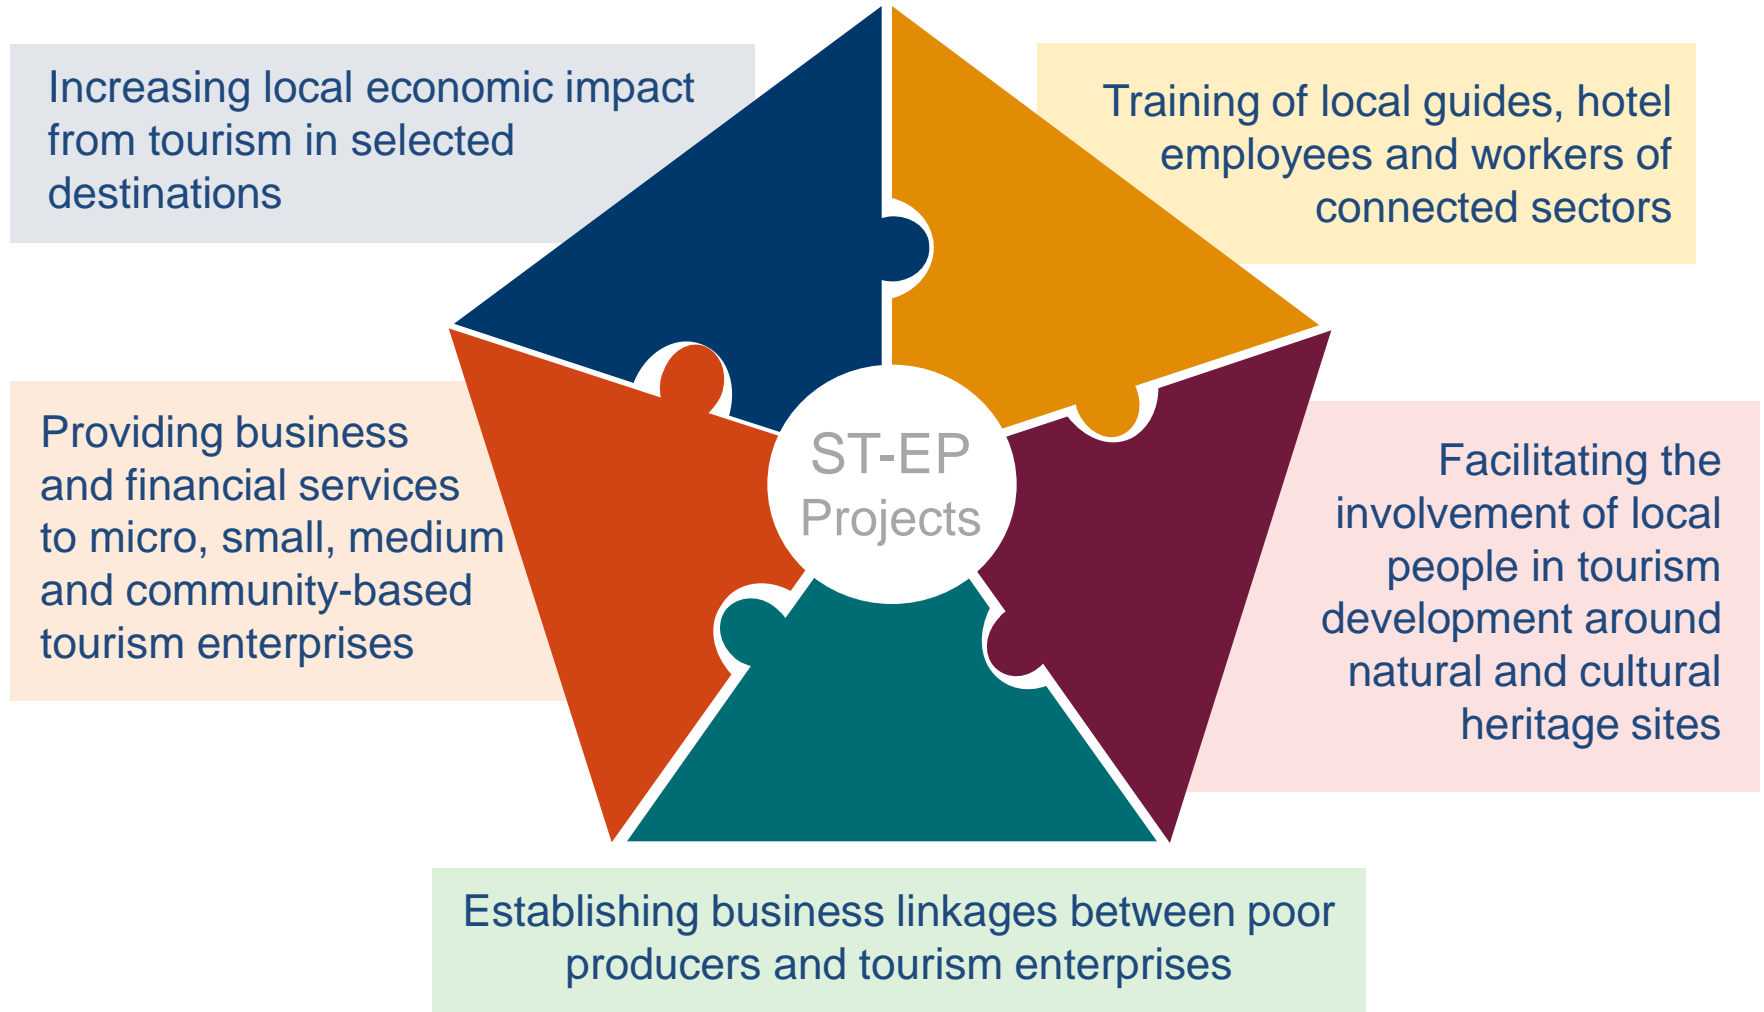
Increasing local economic impact from tourism in selected destinations

Training of local guides, hotel employees and workers of connected sectors

ST-EP Projects

Providing business and financial services to micro, small, medium and community-based tourism enterprises

Facilitating the involvement of local people in tourism development around natural and cultural heritage sites

Establishing business linkages between poor producers and tourism enterprises